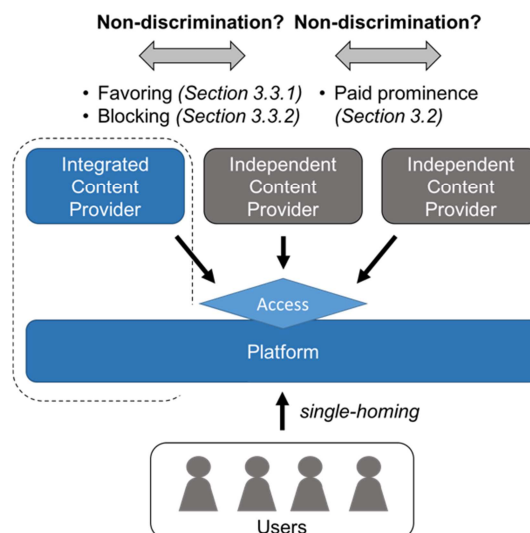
Non-discrimination? Non-discrimination?

• Favoring *(Section 3.3.1)*
• Blocking *(Section 3.3.2)*

• Paid prominence *(Section 3.2)*

Integrated Content Provider

Independent Content Provider

Independent Content Provider

Access

Platform

*single-homing*

Users